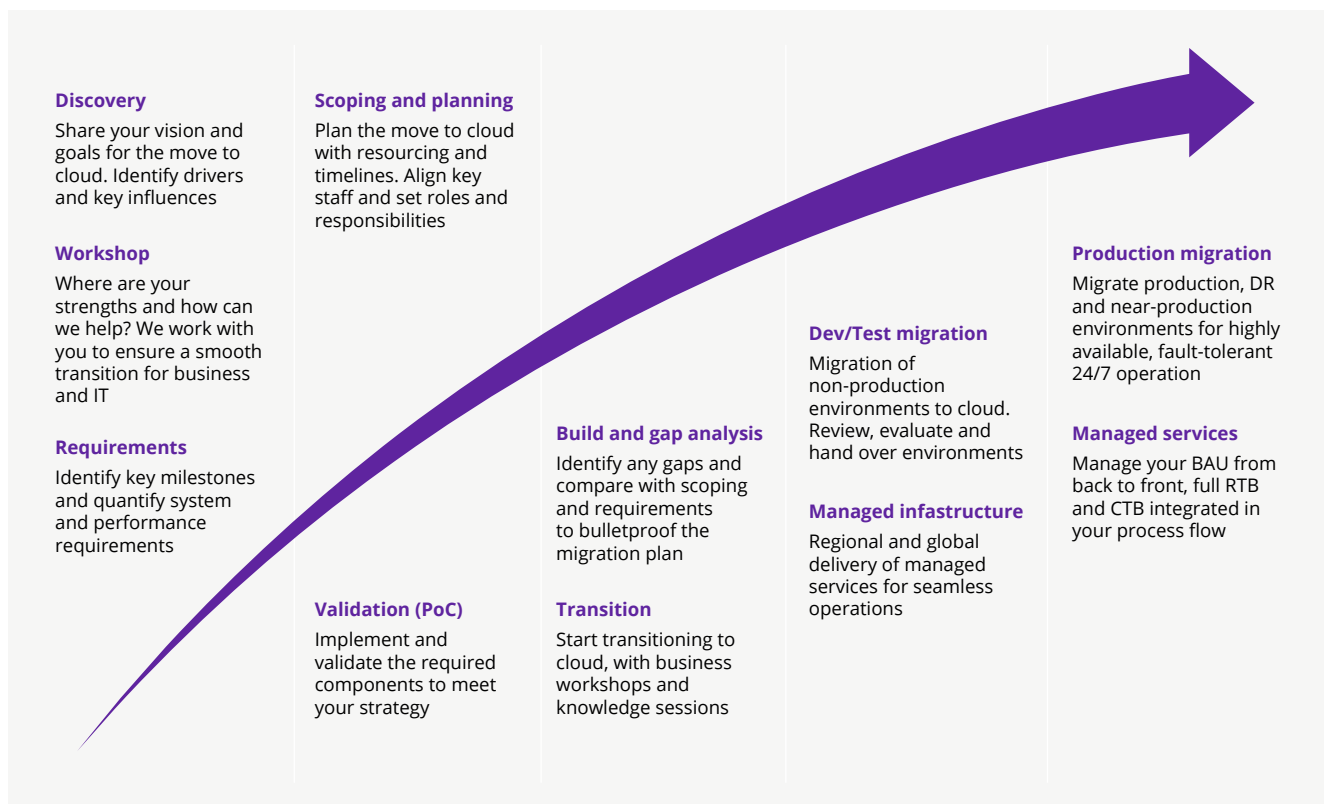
**Discovery**
Share your vision and goals for the move to cloud. Identify drivers and key influences

**Workshop**
Where are your strengths and how can we help? We work with you to ensure a smooth transition for business and IT

**Requirements**
Identify key milestones and quantify system and performance requirements

**Scoping and planning**
Plan the move to cloud with resourcing and timelines. Align key staff and set roles and responsibilities

**Validation (PoC)**
Implement and validate the required components to meet your strategy

**Build and gap analysis**
Identify any gaps and compare with scoping and requirements to bulletproof the migration plan

**Transition**
Start transitioning to cloud, with business workshops and knowledge sessions

**Dev/Test migration**
Migration of non-production environments to cloud. Review, evaluate and hand over environments

**Managed infastructure**
Regional and global delivery of managed services for seamless operations

**Production migration**
Migrate production, DR and near-production environments for highly available, fault-tolerant 24/7 operation

**Managed services**
Manage your BAU from back to front, full RTB and CTB integrated in your process flow